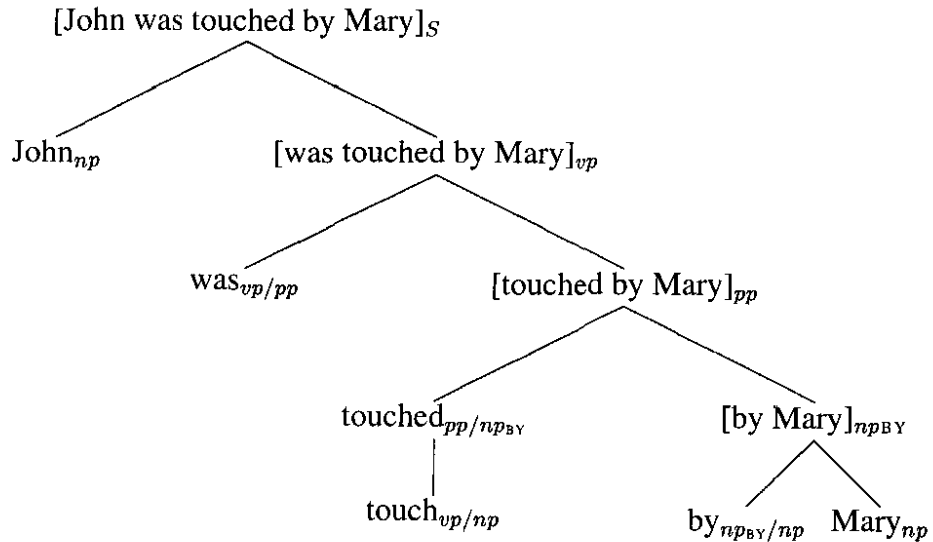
[John was touched by Mary]$_S$

John$_{np}$

[was touched by Mary]$_{vp}$

was$_{vp/pp}$

[touched by Mary]$_{pp}$

touched$_{pp/np_{\text{BY}}}$

[by Mary]$_{np\text{BY}}$

touch$_{vp/np}$

by$_{np_{\text{BY}}/np}$

Mary$_{np}$